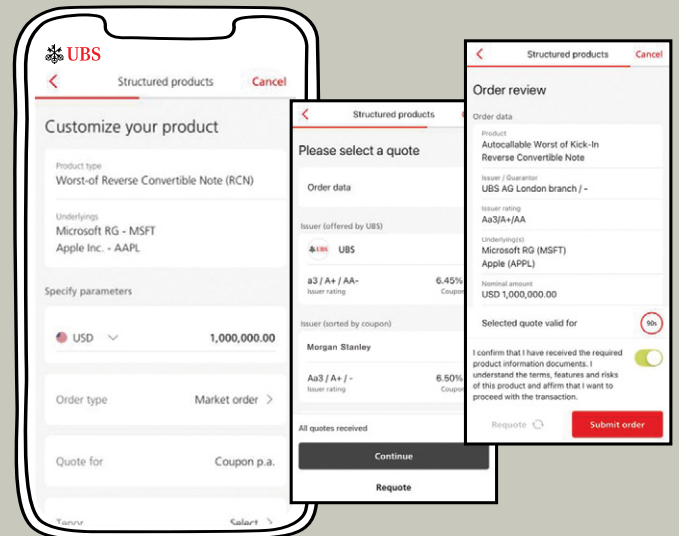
UBS

Structured products Cancel

Customize your product

Product type
Worst-of Reverse Convertible Note (RCN)

Underlyings
Microsoft RG - MSFT
Apple Inc. - AAPL

Specify parameters

USD 1,000,000.00

Order type Market order

Quote for Coupon p.a.

Tenor Select

Structured products

Please select a quote

Order data

Issuer (offered by UBS)

UBS

a3 / A+ / AA-
Issuer rating
6.45%
Coupon

Issuer (sorted by coupon)

Morgan Stanley

Aa3 / A+ / -
Issuer rating
6.50%
Coupon

All quotes received

Continue

Requote

Structured products Cancel

Order review

Order data

Product
Autocallable Worst of Kick-In Reverse Convertible Note

Issuer / Guarantor
UBS AG London branch / -

Issuer rating
Aa3/A+/AA

Underlying(s)
Microsoft RG (MSFT)
Apple (APPL)

Nominal amount
USD 1,000,000.00

Selected quote valid for 90s

I confirm that I have received the required product information documents. I understand the terms, features and risks of this product and affirm that I want to proceed with the transaction.

Requote

Submit order